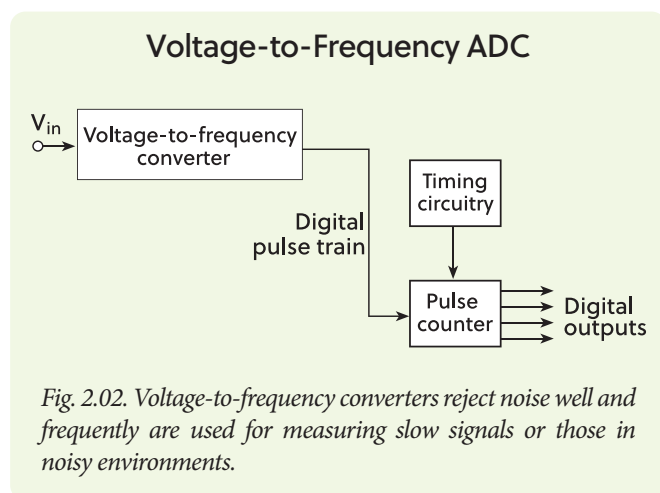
Voltage-to-Frequency ADC

$V_{in}$

Voltage-to-frequency converter

Timing circuitry

Digital pulse train

Pulse counter

Digital outputs

Fig. 2.02. Voltage-to-frequency converters reject noise well and frequently are used for measuring slow signals or those in noisy environments.